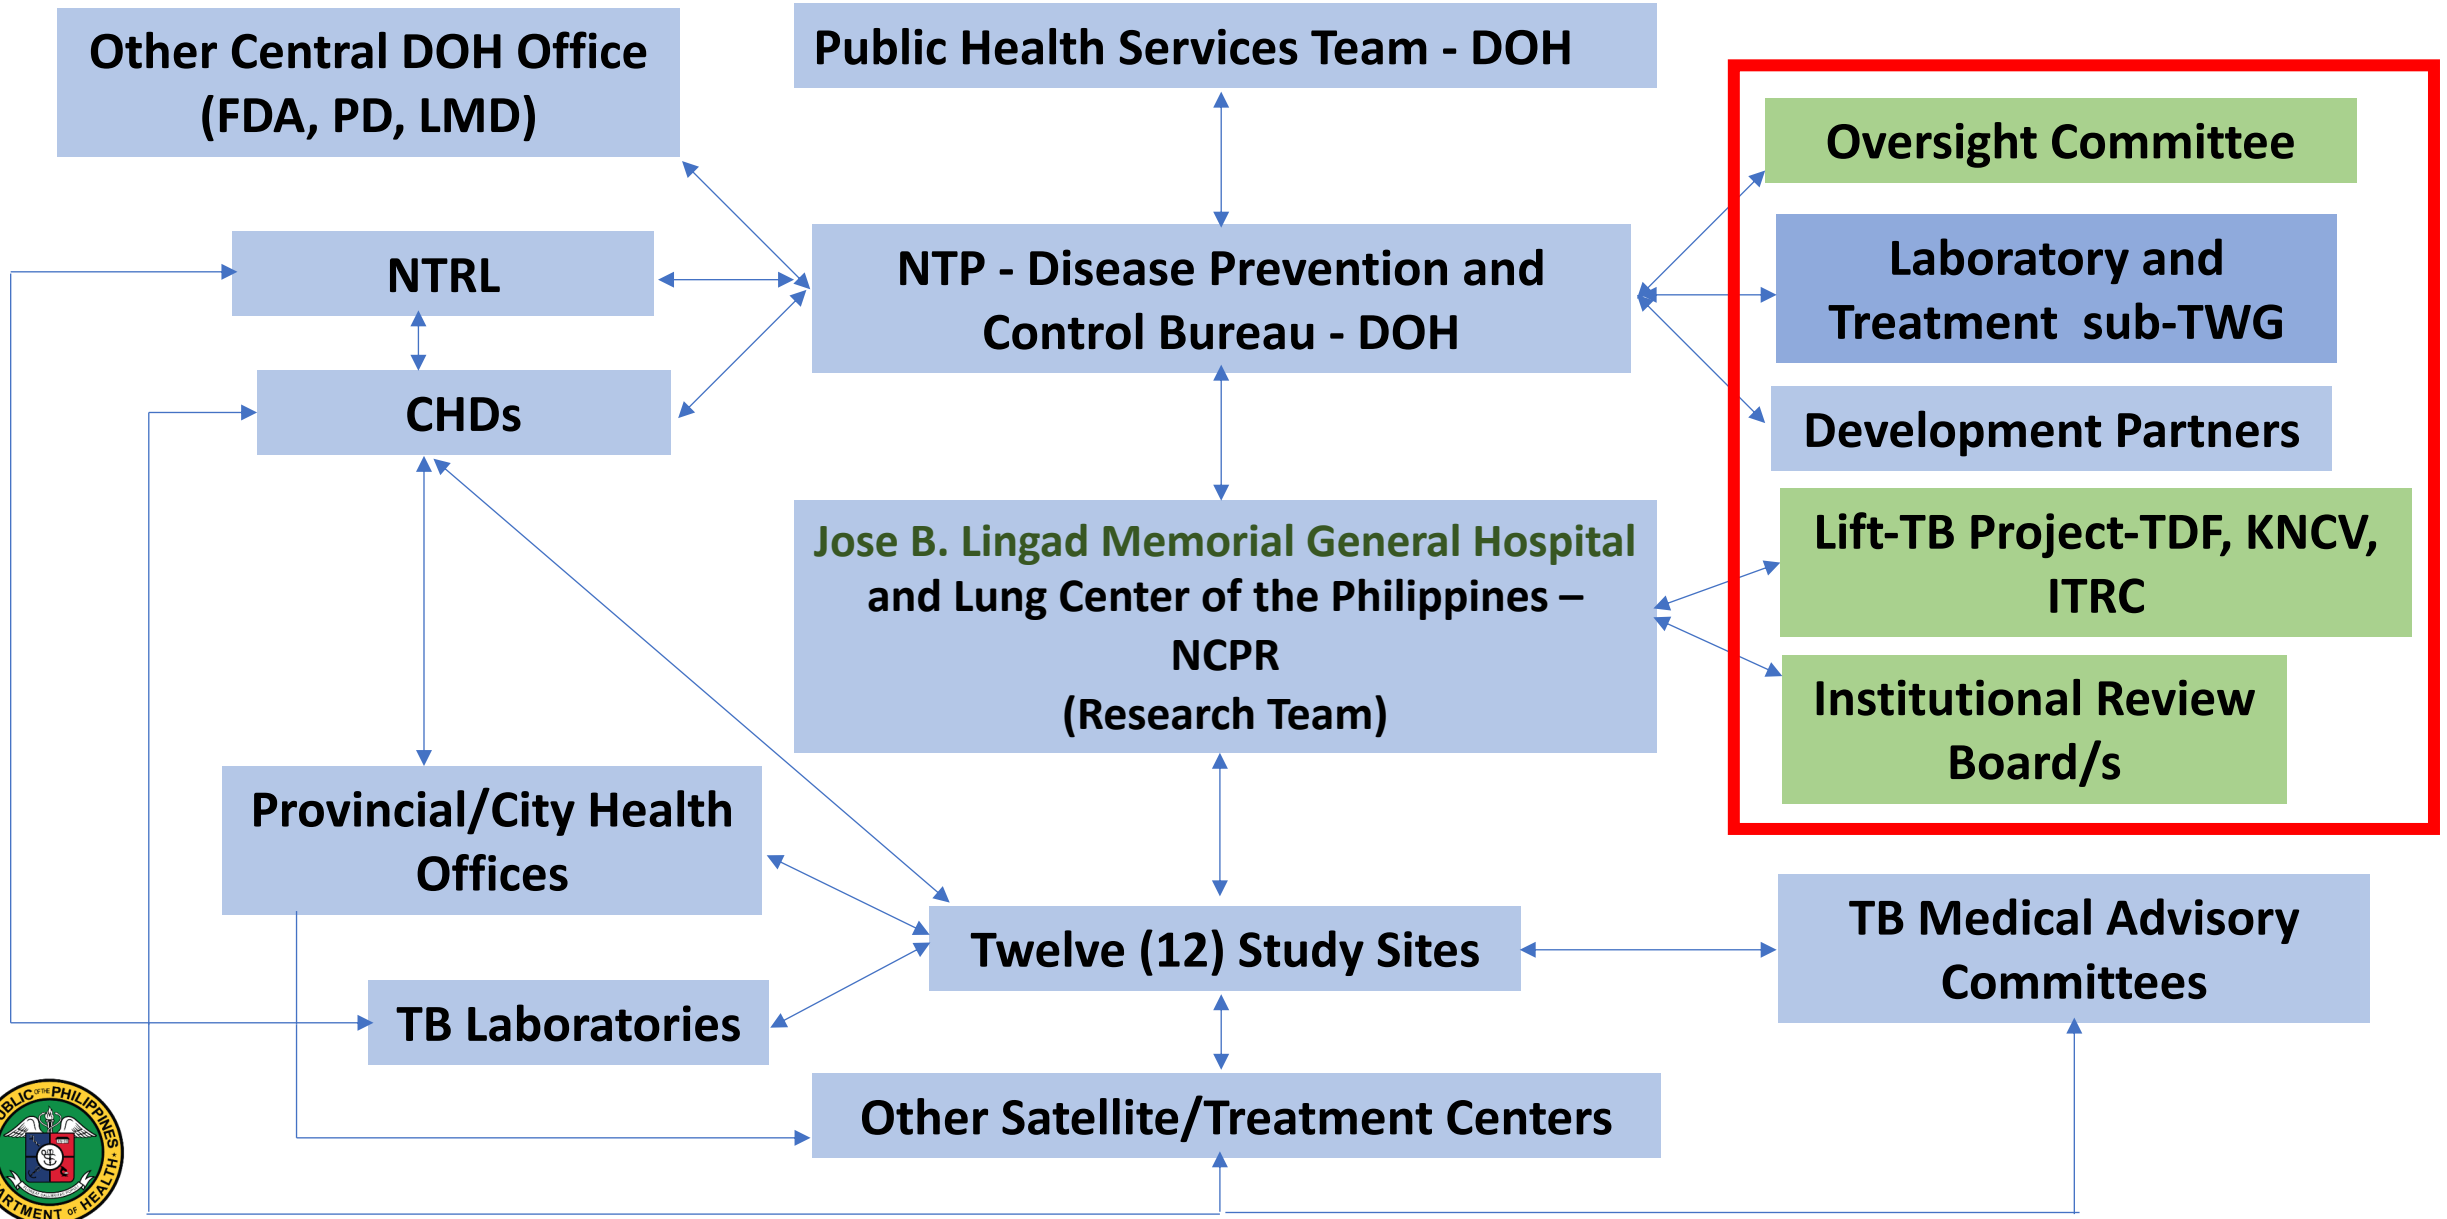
Other Central DOH Office (FDA, PD, LMD)

Public Health Services Team - DOH

Oversight Committee

Laboratory and Treatment sub-TWG

Development Partners

Lift-TB Project-TDF, KNCV, ITRC

Institutional Review Board/s

NTRL

NTP - Disease Prevention and Control Bureau - DOH

CHDs

Jose B. Lingad Memorial General Hospital and Lung Center of the Philippines – NCPR (Research Team)

Provincial/City Health Offices

Twelve (12) Study Sites

TB Medical Advisory Committees

TB Laboratories

Other Satellite/Treatment Centers

REPUBLIC OF THE PHILIPPINES DEPARTMENT OF HEALTH